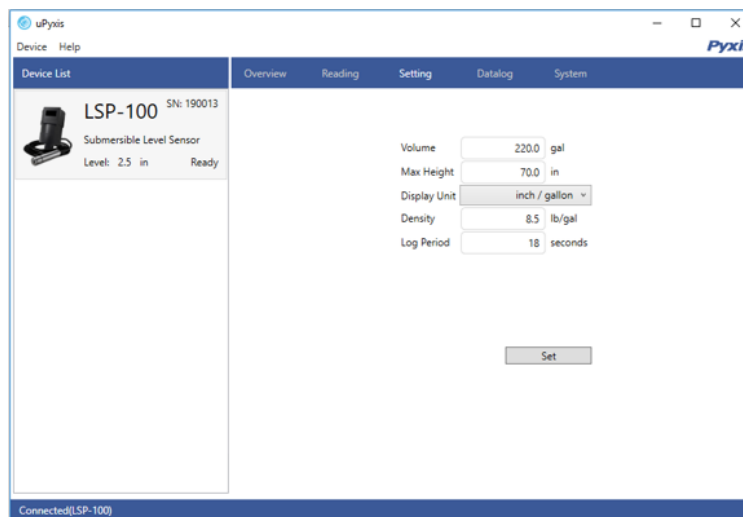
uPyxis

Device Help

Pyxi

Device List

Overview Reading Setting Datalog System

LSP-100 SN: 190013

Submersible Level Sensor

Level: 2.5 in Ready

Volume 220.0 gal

Max Height 70.0 in

Display Unit inch / gallon

Density 8.5 lb/gal

Log Period 18 seconds

Set

Connected(LSP-100)